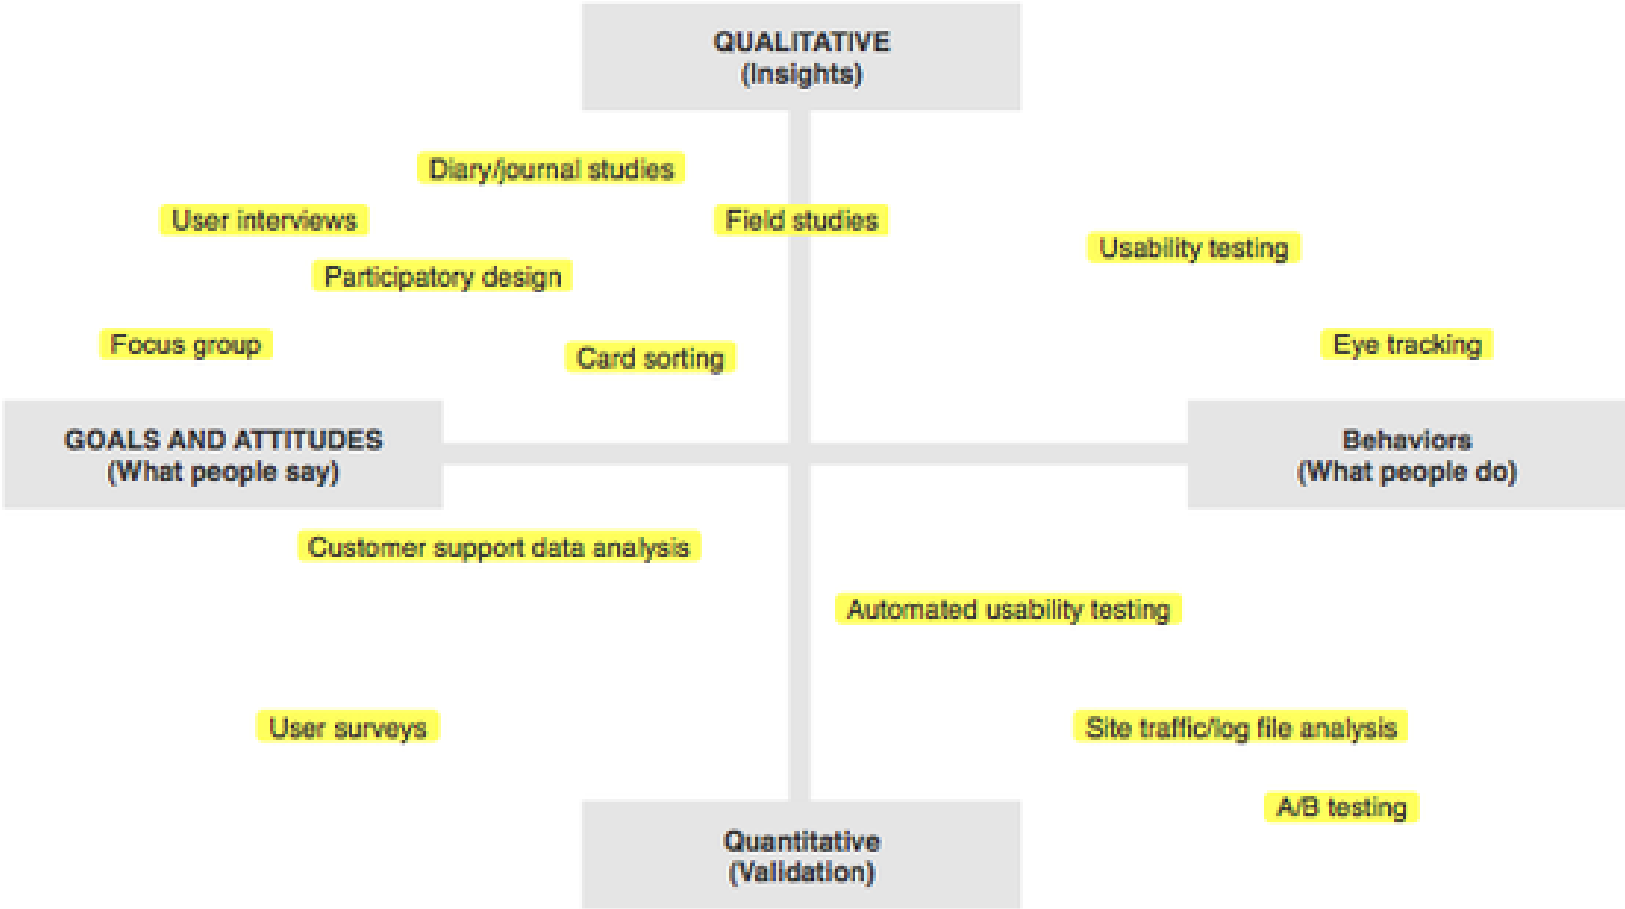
QUALITATIVE
(Insights)

Diary/journal studies

User interviews

Field studies

Usability testing

Participatory design

Focus group

Card sorting

Eye tracking

GOALS AND ATTITUDES
(What people say)

Behaviors
(What people do)

Customer support data analysis

Automated usability testing

User surveys

Site traffic/log file analysis

A/B testing

Quantitative
(Validation)